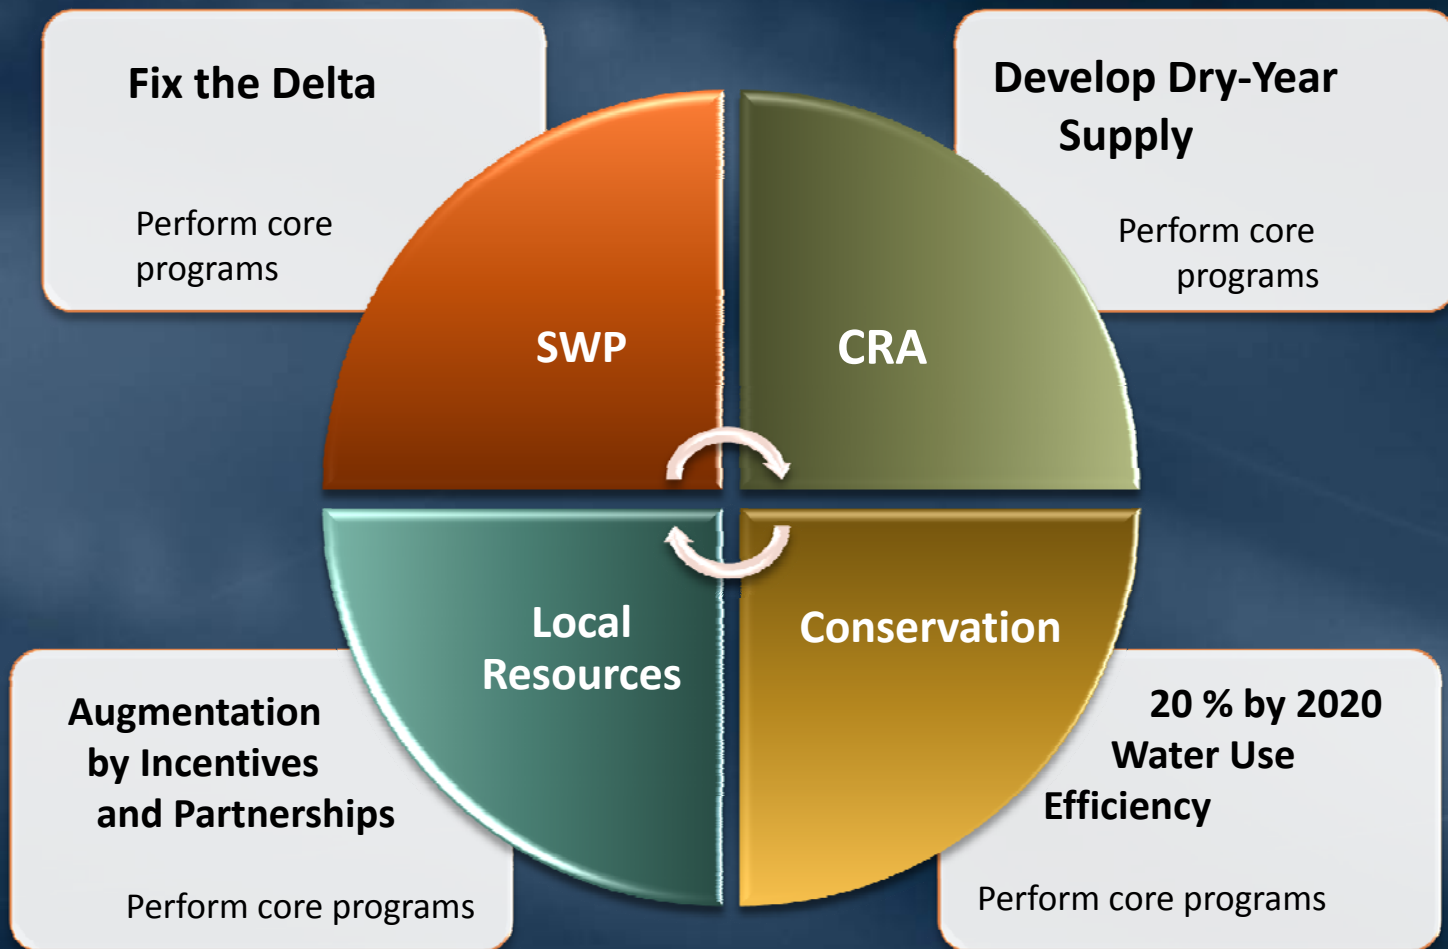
Fix the Delta

Perform core programs

Develop Dry-Year Supply

Perform core programs

SWP

CRA

Local Resources

Conservation

Augmentation by Incentives and Partnerships

Perform core programs

20 % by 2020 Water Use Efficiency

Perform core programs